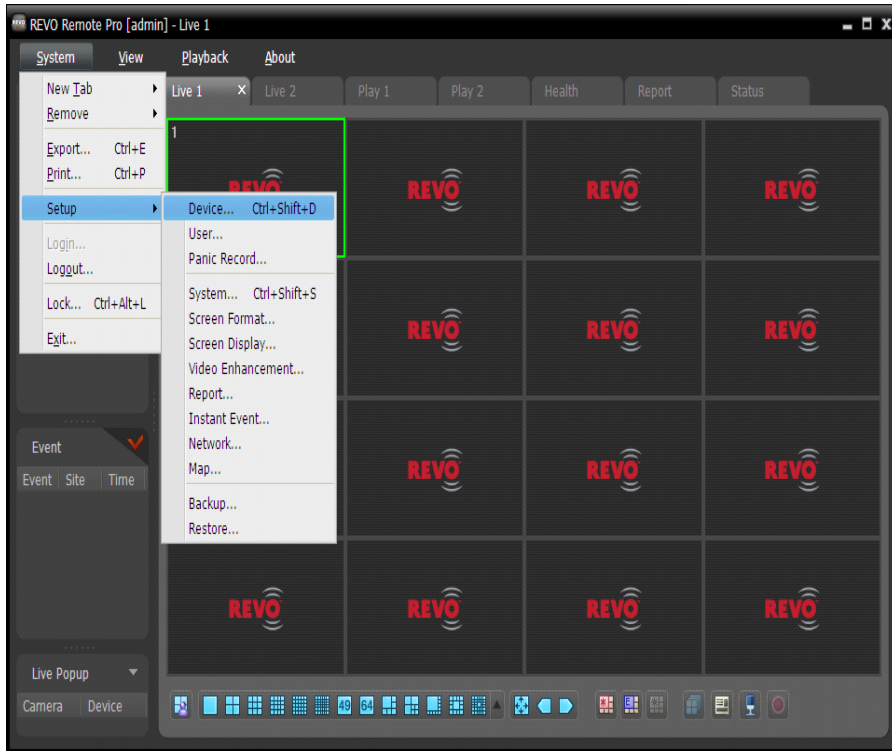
REVO Remote Pro [admin] - Live 1

System View Playback About

New Tab
Remove
Export... Ctrl+E
Print... Ctrl+P
Setup
Login...
Logout...
Lock... Ctrl+Alt+L
Exit...

Device... Ctrl+Shift+D
User...
Panic Record...
System... Ctrl+Shift+S
Screen Format...
Screen Display...
Video Enhancement...
Report...
Instant Event...
Network...
Map...
Backup...
Restore...

Live 1 x Live 2 Play 1 Play 2 Health Report Status

1

REVO REVO REVO REVO
REVO REVO REVO
REVO REVO REVO
REVO REVO REVO REVO

Event
Event Site Time

Live Popup
Camera Device

49 64